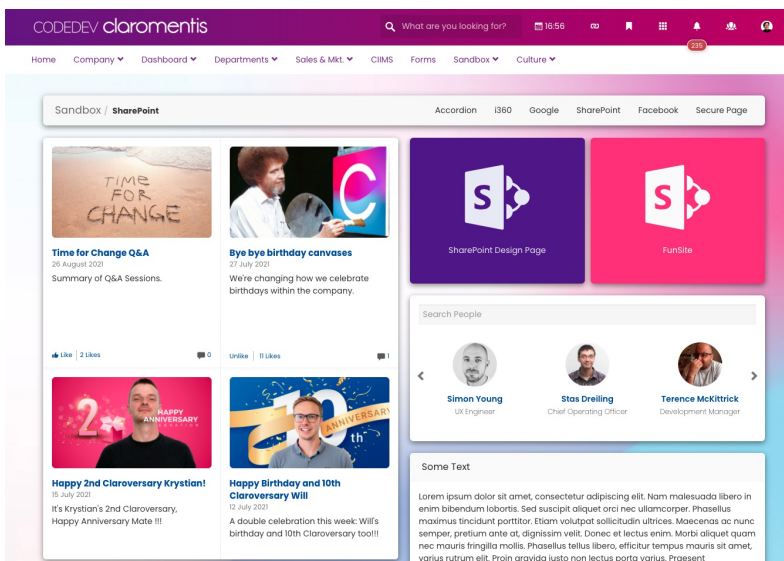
CODEDEV claromentis

What are you looking for?

16:56

235

Home Company Dashboard Departments Sales & Mkt. CIIMS Forms Sandbox Culture

Sandbox / SharePoint

Accordion i360 Google SharePoint Facebook Secure Page

TIME FOR CHANGE

Time for Change Q&A
26 August 2021
Summary of Q&A Sessions.

Like | 2 Likes 0

Bye bye birthday canvases
27 July 2021
We're changing how we celebrate birthdays within the company.

Unlike | 11 Likes 1

SharePoint Design Page

FunSite

Search People

Simon Young
UX Engineer

Stas Dreiling
Chief Operating Officer

Terence McKittrick
Development Manager

HAPPY ANNIVERSARY

Happy 2nd Claroversary Krystian!
15 July 2021
It's Krystian's 2nd Claroversary, Happy Anniversary Mate !!!

10th ANNIVERSARY

Happy Birthday and 10th Claroversary Will
12 July 2021
A double celebration this week: Will's birthday and 10th Claroversary too!!!

Some Text

Lorem ipsum dolor sit amet, consectetur adipiscing elit. Nam malesuada libero in enim bibendum lobortis. Sed suscipit aliquet orci nec ullamcorper. Phasellus maximus tincidunt porttitor. Etiam volutpat sollicitudin ultrices. Maecenas ac nunc semper, pretium ante at, dignissim velit. Donec et lectus enim. Morbi aliquet quam nec mauris fringilla mollis. Phasellus tellus libero, efficitur tempus mauris sit amet, varius rutrum elit. Proin gravida justo non lectus porta varius. Praesent